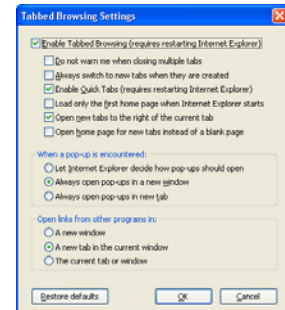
Tabbed Browsing Settings

Enable Tabbed Browsing (requires restarting Internet Explorer)

Do not warn me when closing multiple tabs

Always switch to new tabs when they are created

Enable Quick Tabs (requires restarting Internet Explorer)

Load only the first home page when Internet Explorer starts

Open new tabs to the right of the current tab

Open home page for new tabs instead of a blank page

When a pop-up is encountered:

Let Internet Explorer decide how pop-ups should open

Always open pop-ups in a new window

Always open pop-ups in new tab

Open links from other programs in:

A new window

A new tab in the current window

The current tab or window

Restore defaults

OK

Cancel